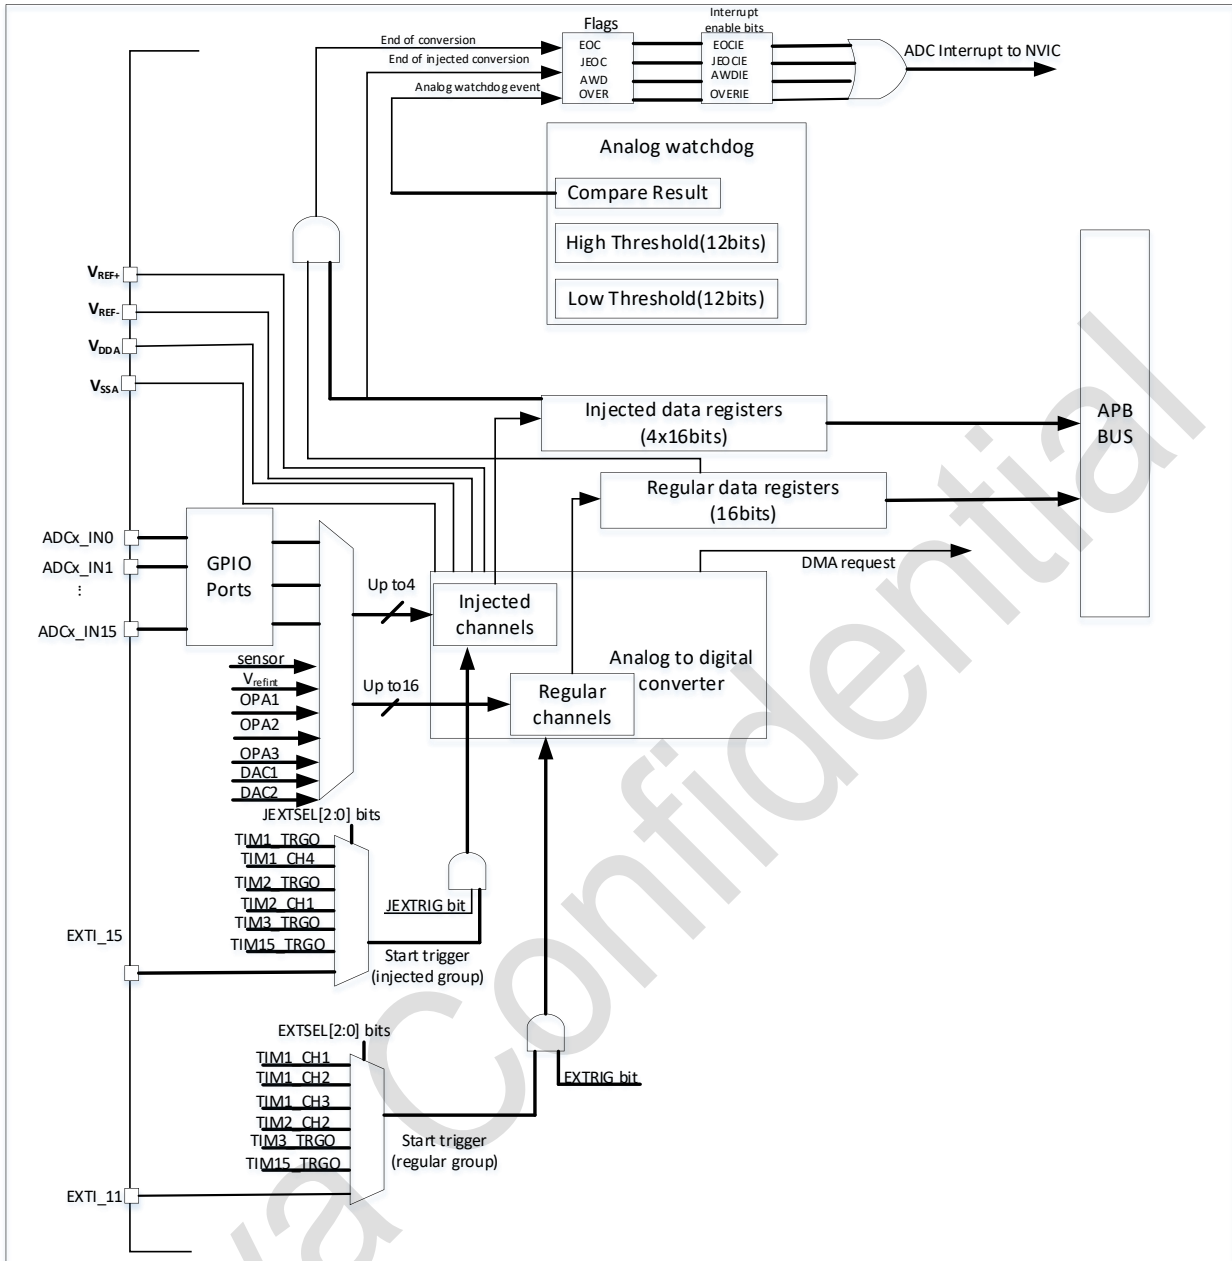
Flags
Interrupt enable bits
End of conversion
End of injected conversion
Analog watchdog event
EOC
JEOC
AWD
OVER
EOCIE
JEOCIE
AWDIE
OVERIE
ADC Interrupt to NVIC

Analog watchdog
Compare Result
High Threshold(12bits)
Low Threshold(12bits)

$V_{REF+}$
$V_{REF-}$
$V_{DDA}$
$V_{SSA}$

Injected data registers
(4x16bits)

APB
BUS

Regular data registers
(16bits)

DMA request

ADCx_IN0
ADCx_IN1
⋮
ADCx_IN15

GPIO
Ports

Up to4
Injected
channels

Analog to digital
converter

sensor
$V_{refint}$
OPA1
OPA2
OPA3
DAC1
DAC2

Up to16
Regular
channels

JEXTSEL[2:0] bits
TIM1_TRGO
TIM1_CH4
TIM2_TRGO
TIM2_CH1
TIM3_TRGO
TIM15_TRGO
JEXTRIG bit
EXTI_15
Start trigger
(injected group)

EXTSEL[2:0] bits
TIM1_CH1
TIM1_CH2
TIM1_CH3
TIM2_CH2
TIM3_TRGO
TIM15_TRGO
EXTRIG bit
Start trigger
(regular group)
EXTI_11

Confidential